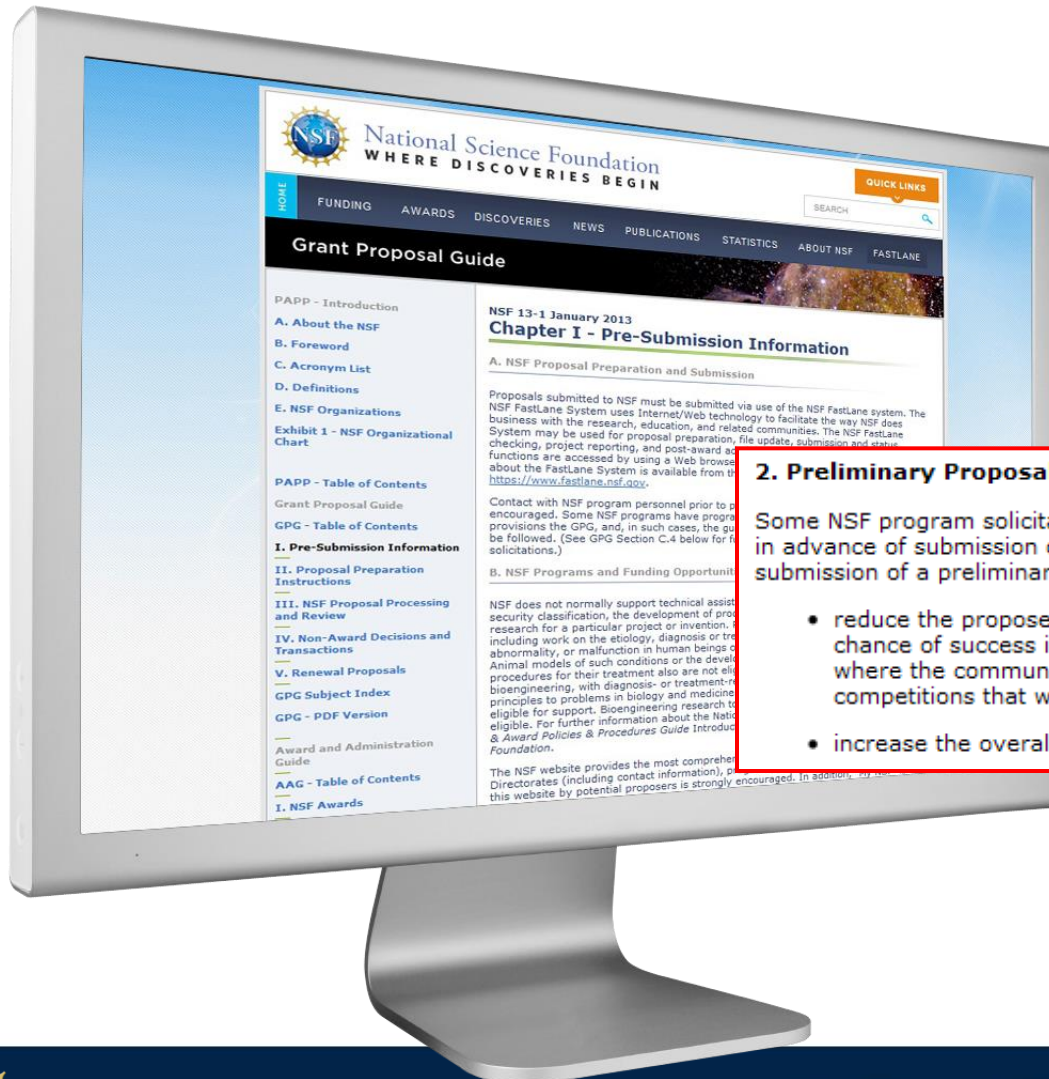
NSF National Science Foundation
WHERE DISCOVERIES BEGIN

QUICK LINKS

SEARCH

HOME FUNDING AWARDS DISCOVERIES NEWS PUBLICATIONS STATISTICS ABOUT NSF FASTLANE

Grant Proposal Guide

PAPP - Introduction
A. About the NSF
B. Foreword
C. Acronym List
D. Definitions
E. NSF Organizations
Exhibit 1 - NSF Organizational Chart

PAPP - Table of Contents
Grant Proposal Guide
GPG - Table of Contents
I. Pre-Submission Information
II. Proposal Preparation Instructions
III. NSF Proposal Processing and Review
IV. Non-Award Decisions and Transactions
V. Renewal Proposals
GPG Subject Index
GPG - PDF Version

Award and Administration Guide
AAG - Table of Contents
I. NSF Awards

NSF 13-1 January 2013
Chapter I - Pre-Submission Information

A. NSF Proposal Preparation and Submission

Proposals submitted to NSF must be submitted via use of the NSF FastLane system. The NSF FastLane System uses Internet/Web technology to facilitate the way NSF does business with the research, education, and related communities. The NSF FastLane System may be used for proposal preparation, file update, submission and status checking, project reporting, and post-award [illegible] functions are accessed by using a Web browse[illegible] about the FastLane System is available from th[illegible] https://www.fastlane.nsf.gov.

Contact with NSF program personnel prior to p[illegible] encouraged. Some NSF programs have progra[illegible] provisions the GPG, and, in such cases, the gu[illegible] be followed. (See GPG Section C.4 below for f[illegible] solicitations.)

B. NSF Programs and Funding Opportuniti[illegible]

NSF does not normally support technical assist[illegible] security classification, the development of pro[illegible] research for a particular project or invention. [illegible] including work on the etiology, diagnosis or tre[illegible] abnormality, or malfunction in human beings o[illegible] Animal models of such conditions or the develo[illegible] procedures for their treatment also are not elig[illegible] bioengineering, with diagnosis- or treatment-re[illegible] principles to problems in biology and medicine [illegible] eligible for support. Bioengineering research to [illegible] eligible. For further information about the Natio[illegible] & Award Policies & Procedures Guide Introduc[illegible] Foundation.

The NSF website provides the most comprehe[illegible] Directorates (including contact information), p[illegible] this website by potential proposers is strongly encouraged. In addition, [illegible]

2. Preliminary Proposa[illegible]

Some NSF program solicita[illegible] in advance of submission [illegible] submission of a preliminar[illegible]

• reduce the propose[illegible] chance of success i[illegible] where the commun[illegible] competitions that w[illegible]

• increase the overal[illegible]